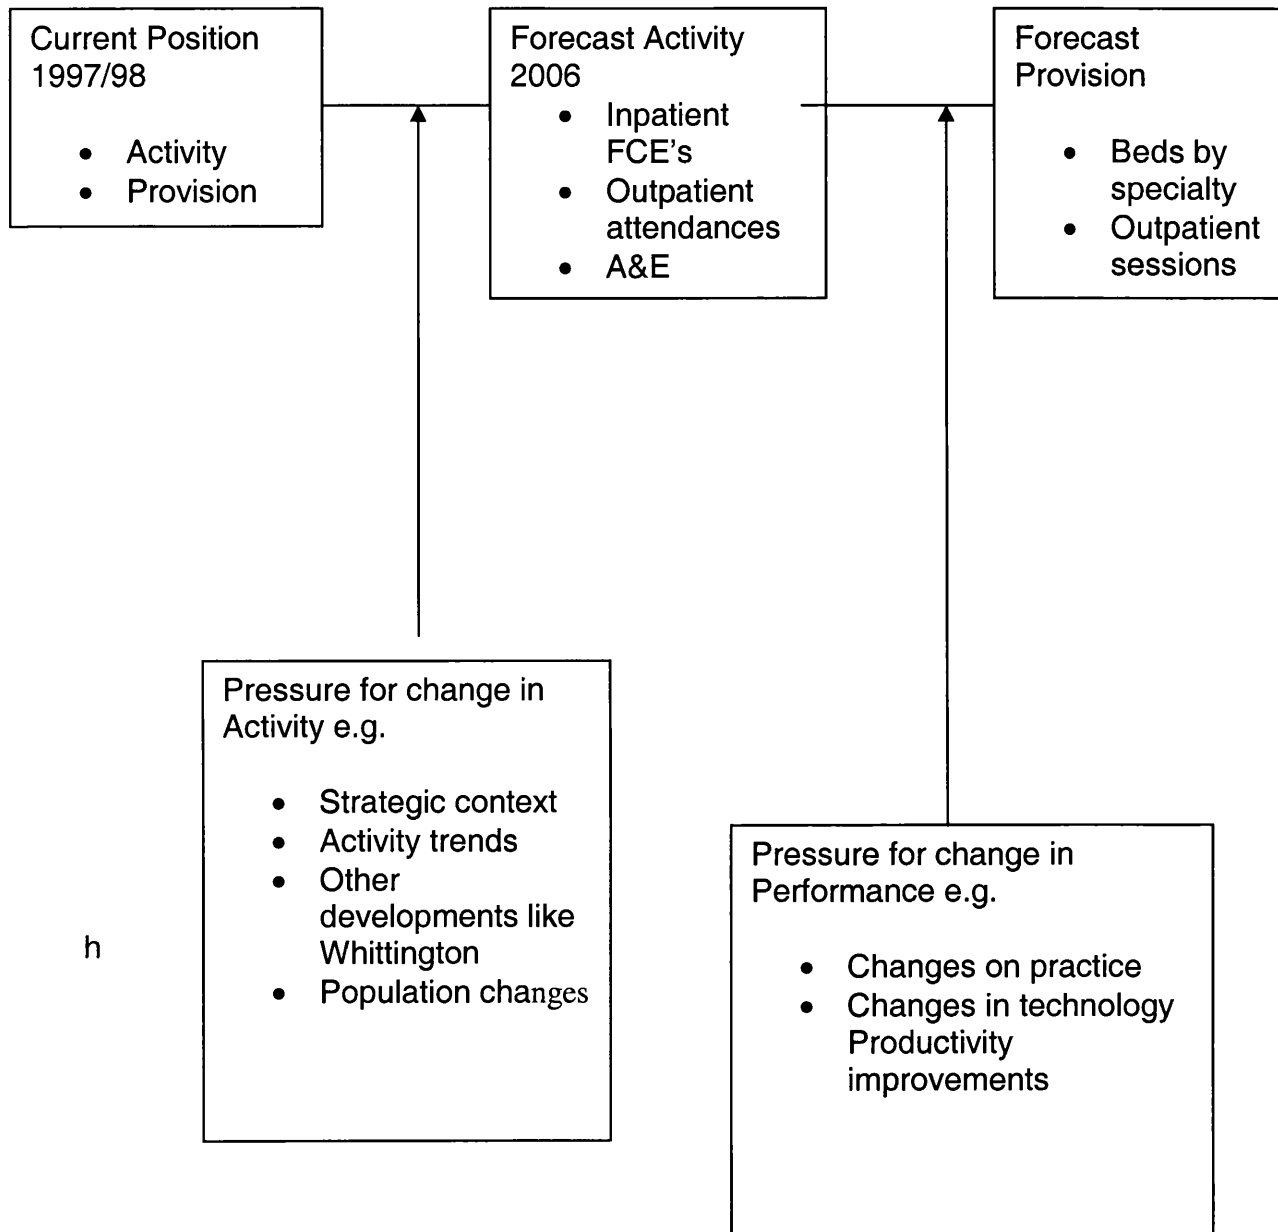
Current Position 1997/98

- Activity
- Provision

Forecast Activity 2006

- Inpatient FCE's
- Outpatient attendances
- A&E

Forecast Provision

- Beds by specialty
- Outpatient sessions

Pressure for change in Activity e.g.

- Strategic context
- Activity trends
- Other developments like Whittington
- Population changes

h

Pressure for change in Performance e.g.

- Changes on practice
- Changes in technology Productivity improvements